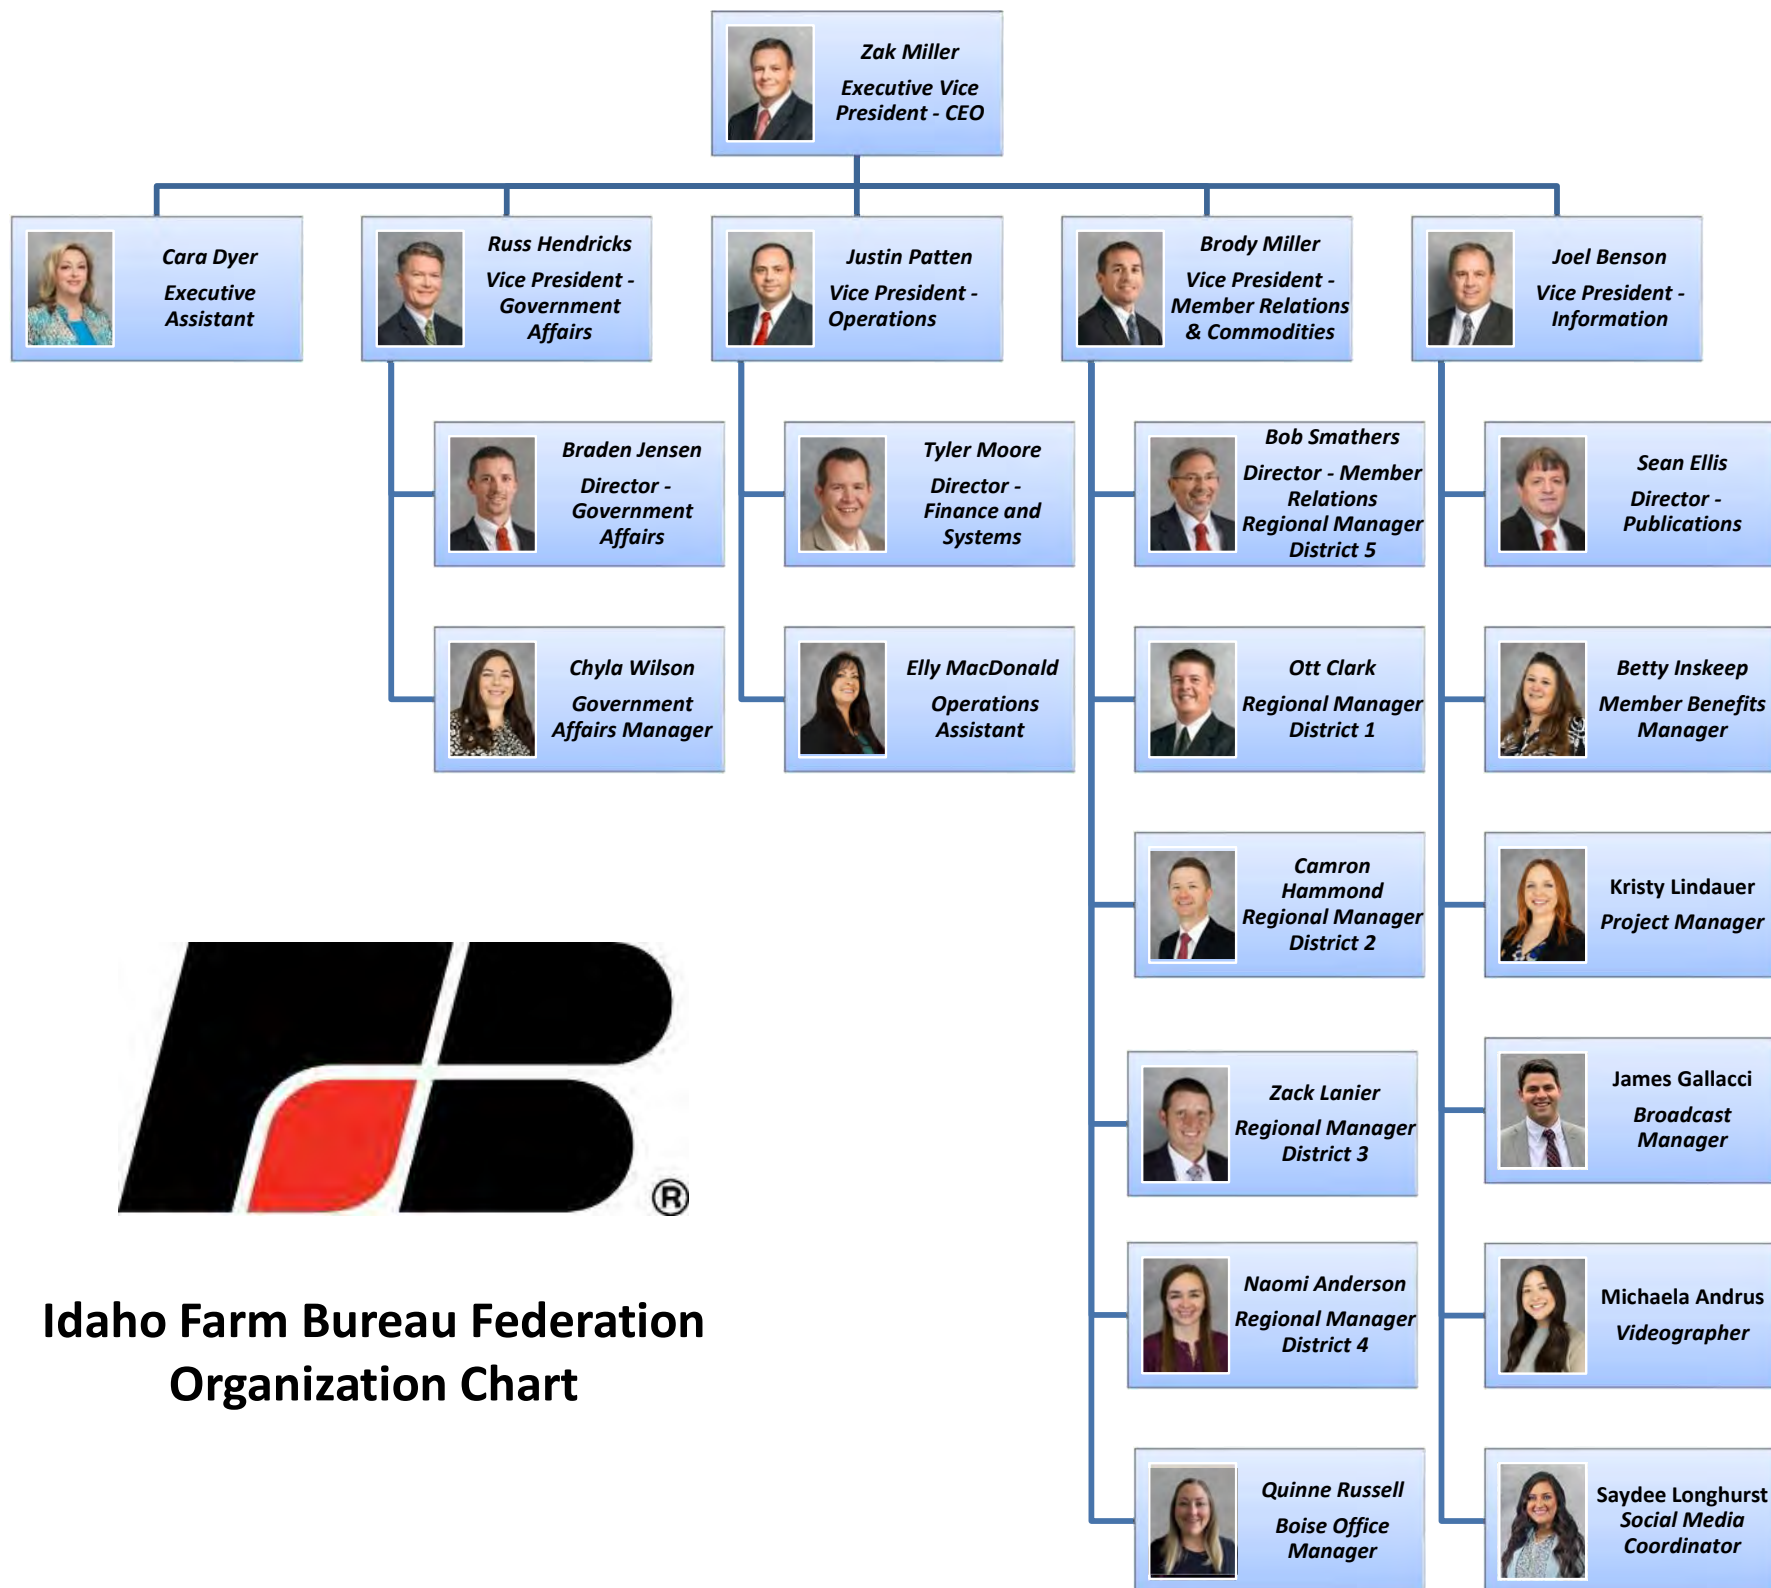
Zak Miller
Executive Vice President - CEO

Cara Dyer
Executive Assistant

Russ Hendricks
Vice President - Government Affairs

Justin Patten
Vice President - Operations

Brody Miller
Vice President - Member Relations & Commodities

Joel Benson
Vice President - Information

Braden Jensen
Director - Government Affairs

Tyler Moore
Director - Finance and Systems

Bob Smathers
Director - Member Relations Regional Manager District 5

Sean Ellis
Director - Publications

Chyla Wilson
Government Affairs Manager

Elly MacDonald
Operations Assistant

Ott Clark
Regional Manager District 1

Betty Inskeep
Member Benefits Manager

Camron Hammond
Regional Manager District 2

Kristy Lindauer
Project Manager

Zack Lanier
Regional Manager District 3

James Gallacci
Broadcast Manager

Naomi Anderson
Regional Manager District 4

Michaela Andrus
Videographer

Quinne Russell
Boise Office Manager

Saydee Longhurst
Social Media Coordinator

®

Idaho Farm Bureau Federation
Organization Chart